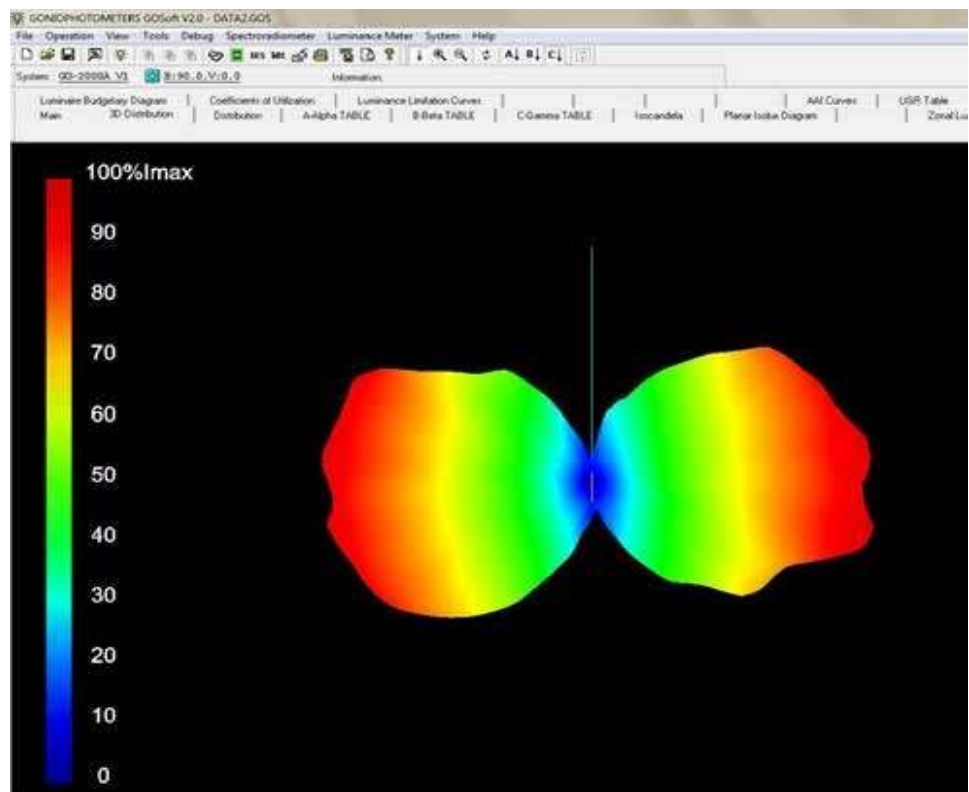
GONIOPHOTOMETERS GOSoft V2.0 - DATA2.GOS

File Operation View Tools Debug Spectroradiometer Luminance Meter System Help

System: GO-2000A V1 H:90.0,V:0.0 Information

Luminaire Budgetary Diagram | Coefficients of Utilization | Luminance Limitation Curves | | | | AAI Curves | UGR Table
Main | 3D Distribution | Distribution | A-Alpha TABLE | B-Beta TABLE | C-Gamma TABLE | Isocandela | Planar Isolux Diagram | | Zonal Lu

100%Imax
90
80
70
60
50
40
30
20
10
0